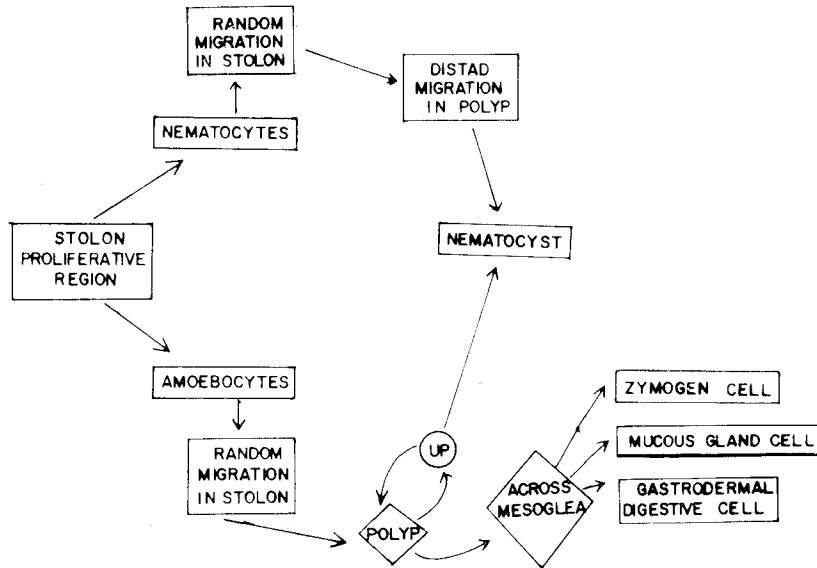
RANDOM MIGRATION IN STOLON

DISTAD MIGRATION IN POLYP

NEMATOCYTES

STOLON PROLIFERATIVE REGION

NEMATOCYST

AMOEBOCYTES

ZYMOGEN CELL

MUCOUS GLAND CELL

RANDOM MIGRATION IN STOLON

UP

ACROSS MESOGLEA

GASTRODERMAL DIGESTIVE CELL

POLYP